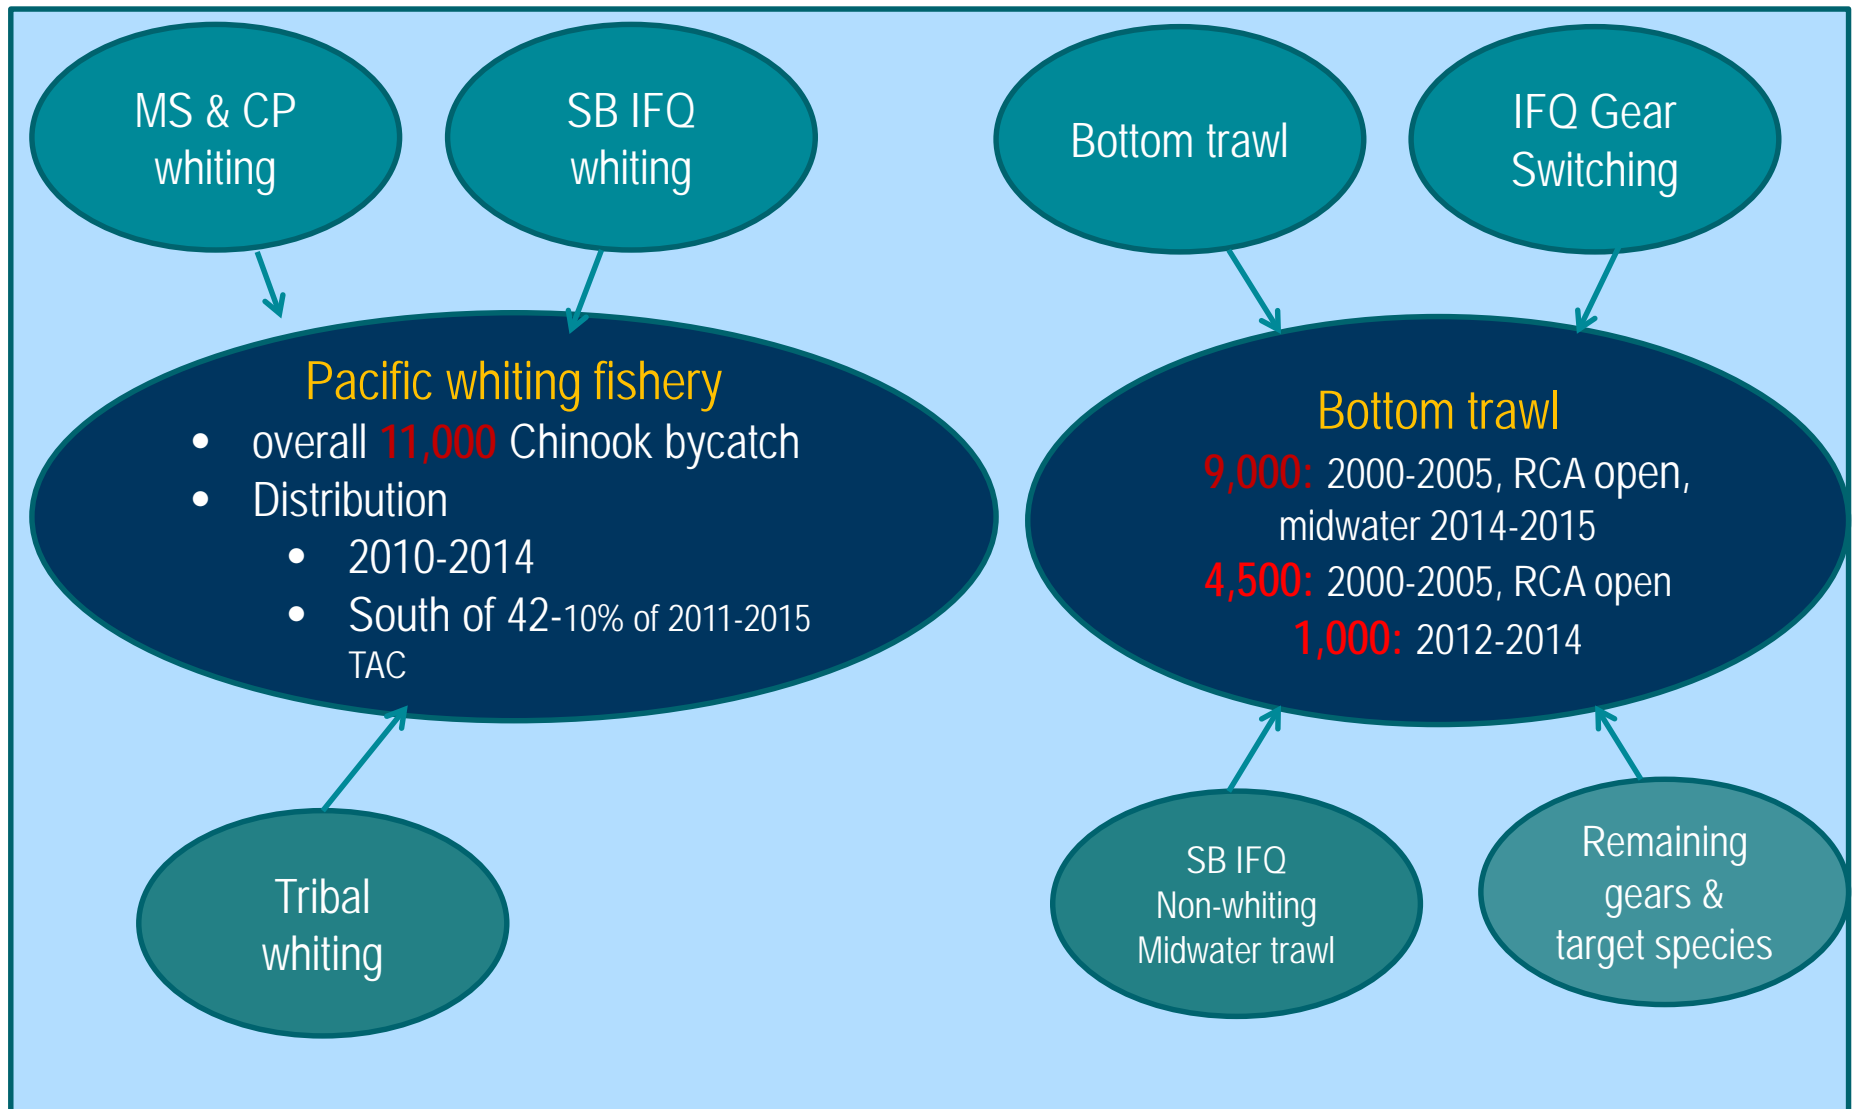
MS & CP whiting

SB IFQ whiting

Bottom trawl

IFQ Gear Switching

Pacific whiting fishery
- overall 11,000 Chinook bycatch
- Distribution
  - 2010-2014
  - South of 42-10% of 2011-2015 TAC

Bottom trawl
9,000: 2000-2005, RCA open, midwater 2014-2015
4,500: 2000-2005, RCA open
1,000: 2012-2014

Tribal whiting

SB IFQ Non-whiting Midwater trawl

Remaining gears & target species